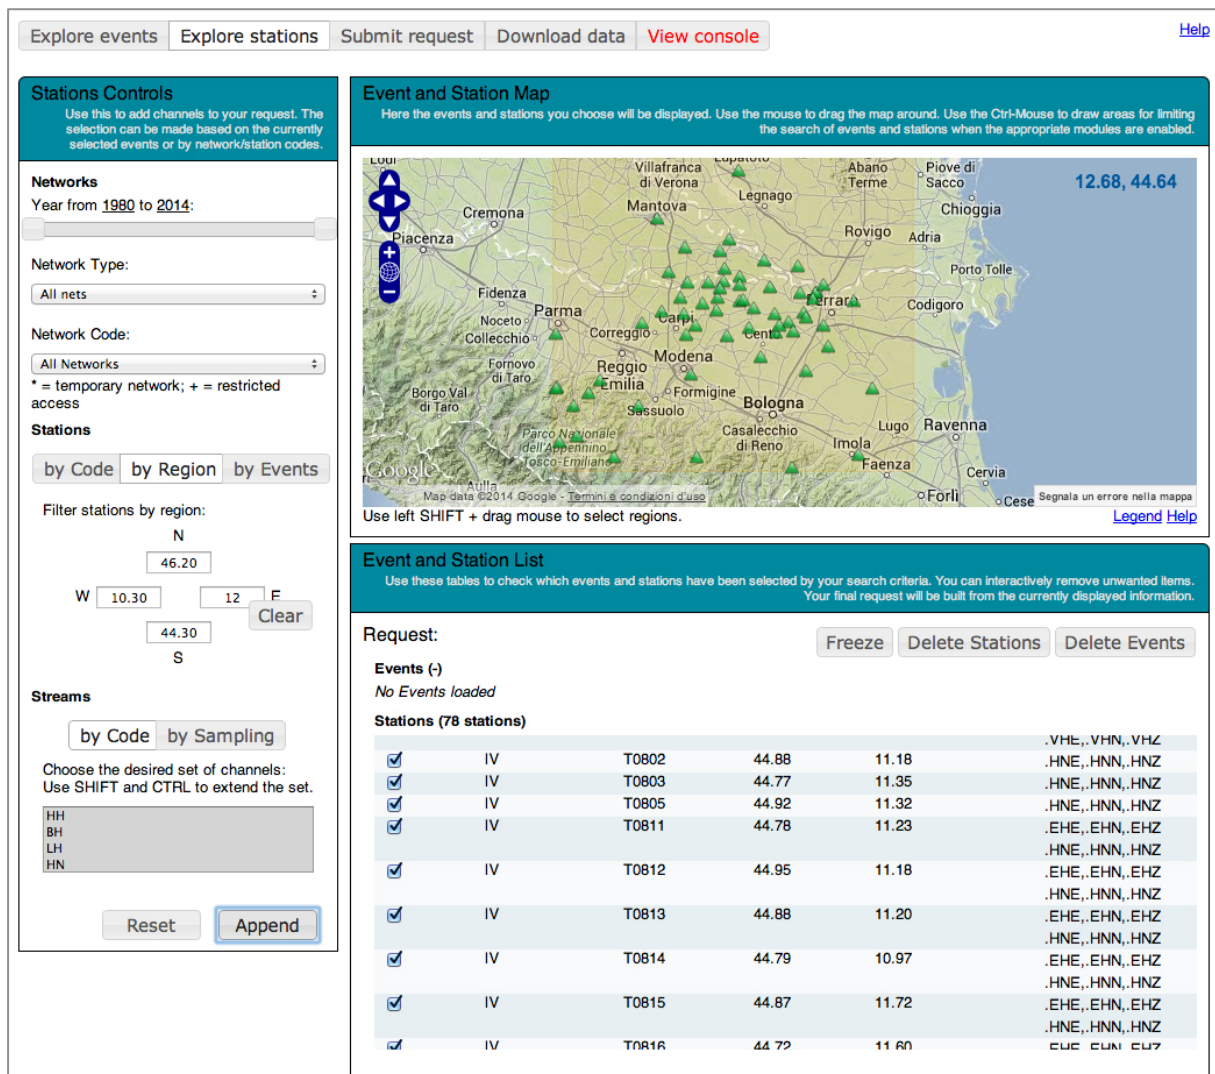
Explore events | Explore stations | Submit request | Download data | View console

Help

Stations Controls
Use this to add channels to your request. The selection can be made based on the currently selected events or by network/station codes.

Networks
Year from 1980 to 2014:

Network Type:
All nets

Network Code:
All Networks
* = temporary network; + = restricted access

Stations
by Code | by Region | by Events

Filter stations by region:
N
46.20
W 10.30 12 E
Clear
44.30
S

Streams
by Code | by Sampling

Choose the desired set of channels:
Use SHIFT and CTRL to extend the set.
HH
BH
LH
HN

Reset | Append

Event and Station Map
Here the events and stations you choose will be displayed. Use the mouse to drag the map around. Use the Ctrl-Mouse to draw areas for limiting the search of events and stations when the appropriate modules are enabled.

12.68, 44.64
Lodi Villafranca di Verona Lupatoto Abano Terme Piove di Sacco Legnago Mantova Cremona Chioggia Rovigo Adria Piacenza Porto Tolle Fidenza Ferrara Codigoro Parma Noceto Carpi Collecchio Correggio Cento Fornovo di Taro Modena Reggio Emilia Formigine Borgo Val di Taro Sassuolo Bologna Parco Nazionale dell'Appennino Tosco-Emiliano Casalecchio di Reno Lugo Ravenna Imola Faenza Cervia Google Aulla Forlì Cese
Map data ©2014 Google - Termini e condizioni d'uso
Segnala un errore nella mappa

Use left SHIFT + drag mouse to select regions.
Legend Help

Event and Station List
Use these tables to check which events and stations have been selected by your search criteria. You can interactively remove unwanted items. Your final request will be built from the currently displayed information.

Request:
Freeze | Delete Stations | Delete Events

Events (-)
No Events loaded

Stations (78 stations)

| | | | | | |
|---|---|---|---|---|---|
| | | | | | .VHE,.VHN,.VHZ |
| ☑ | IV | T0802 | 44.88 | 11.18 | .HNE,.HNN,.HNZ |
| ☑ | IV | T0803 | 44.77 | 11.35 | .HNE,.HNN,.HNZ |
| ☑ | IV | T0805 | 44.92 | 11.32 | .HNE,.HNN,.HNZ |
| ☑ | IV | T0811 | 44.78 | 11.23 | .EHE,.EHN,.EHZ .HNE,.HNN,.HNZ |
| ☑ | IV | T0812 | 44.95 | 11.18 | .EHE,.EHN,.EHZ .HNE,.HNN,.HNZ |
| ☑ | IV | T0813 | 44.88 | 11.20 | .EHE,.EHN,.EHZ .HNE,.HNN,.HNZ |
| ☑ | IV | T0814 | 44.79 | 10.97 | .EHE,.EHN,.EHZ .HNE,.HNN,.HNZ |
| ☑ | IV | T0815 | 44.87 | 11.72 | .EHE,.EHN,.EHZ .HNE,.HNN,.HNZ |
| ☑ | IV | T0816 | 44.72 | 11.60 | .EHE,.EHN,.EHZ |